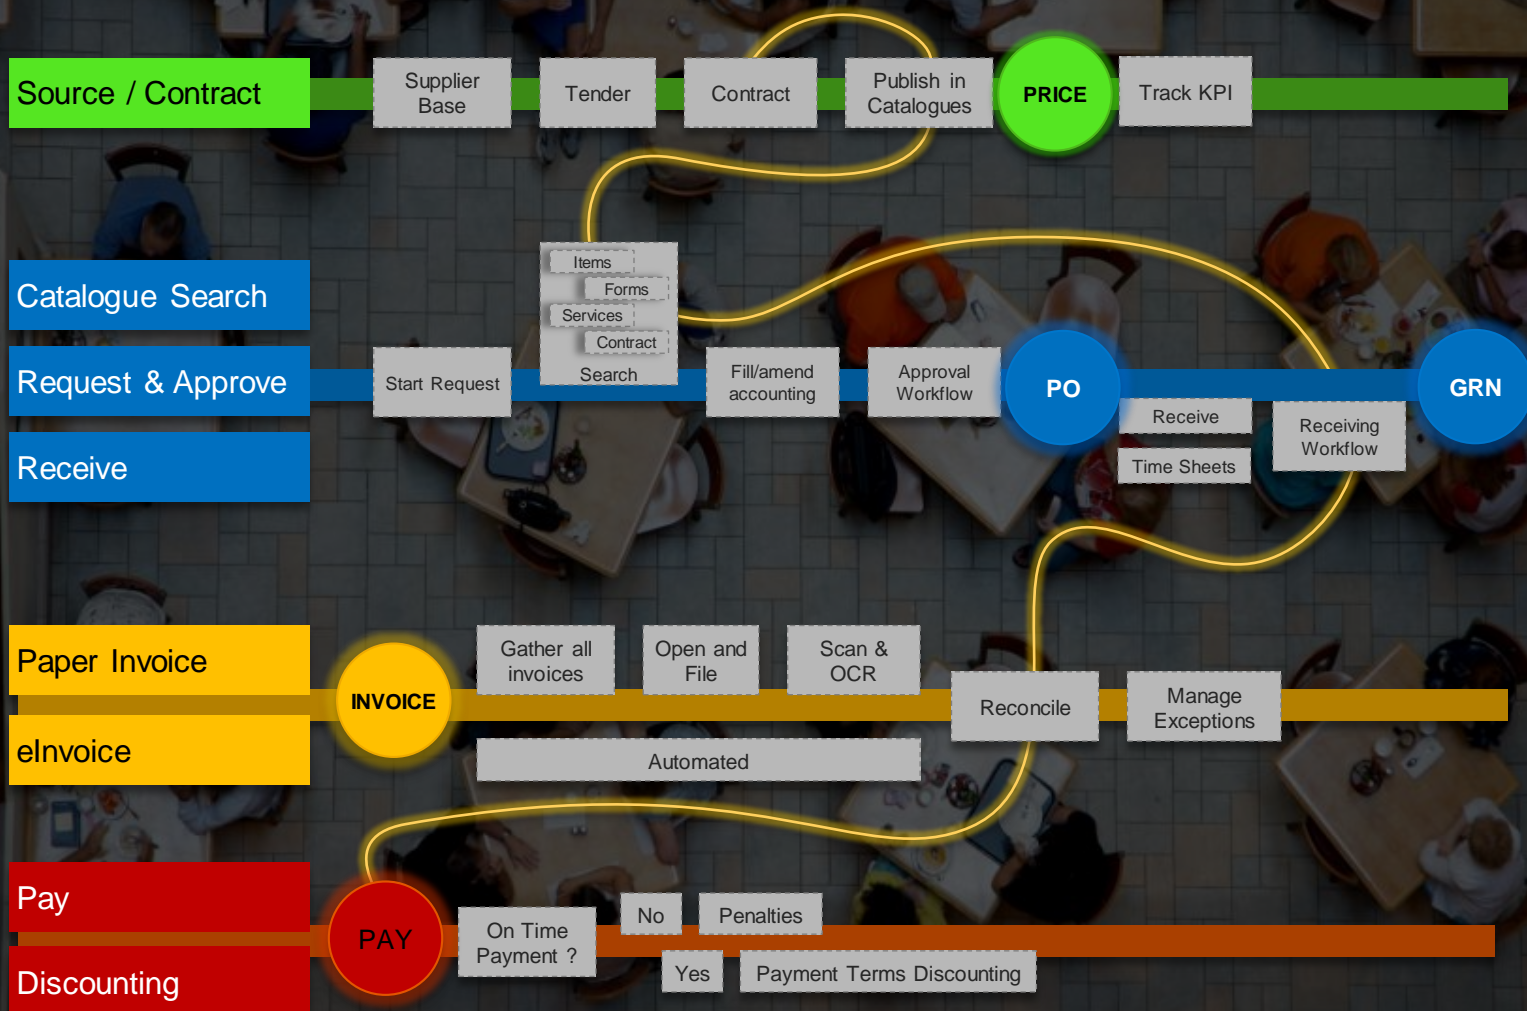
Source / Contract
Supplier Base
Tender
Contract
Publish in Catalogues
PRICE
Track KPI

Catalogue Search
Request & Approve
Receive
Start Request
Items
Forms
Services
Contract
Search
Fill/amend accounting
Approval Workflow
PO
GRN
Receive
Time Sheets
Receiving Workflow

Paper Invoice
eInvoice
INVOICE
Gather all invoices
Open and File
Scan & OCR
Reconcile
Manage Exceptions
Automated

Pay
Discounting
PAY
On Time Payment ?
No
Penalties
Yes
Payment Terms Discounting